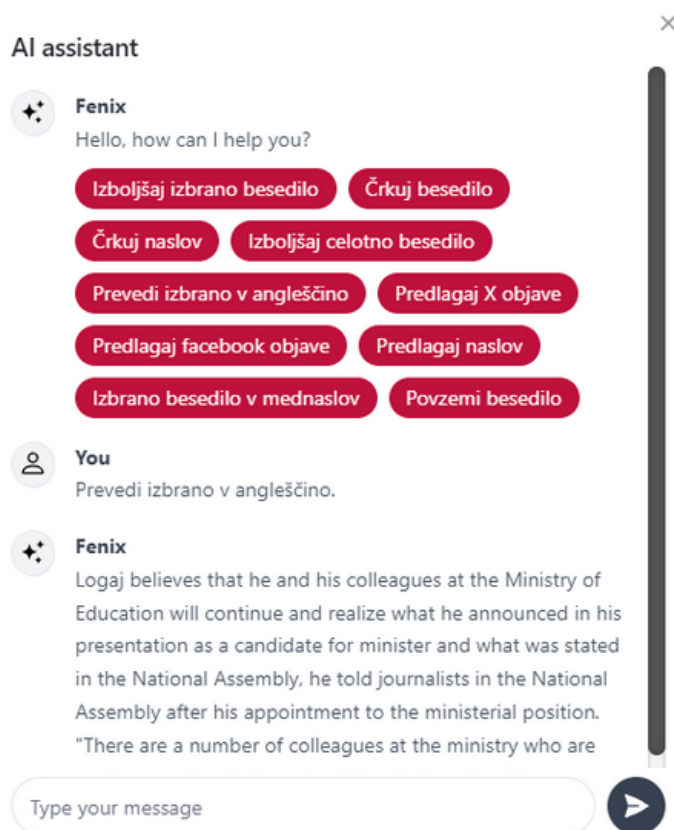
AI assistant

×

Fenix
Hello, how can I help you?

Izboljšaj izbrano besedilo

Črkuj besedilo

Črkuj naslov

Izboljšaj celotno besedilo

Prevedi izbrano v angleščino

Predlagaj X objave

Predlagaj facebook objave

Predlagaj naslov

Izbrano besedilo v mednaslov

Povzemi besedilo

You
Prevedi izbrano v angleščino.

Fenix
Logaj believes that he and his colleagues at the Ministry of Education will continue and realize what he announced in his presentation as a candidate for minister and what was stated in the National Assembly, he told journalists in the National Assembly after his appointment to the ministerial position. "There are a number of colleagues at the ministry who are

Type your message